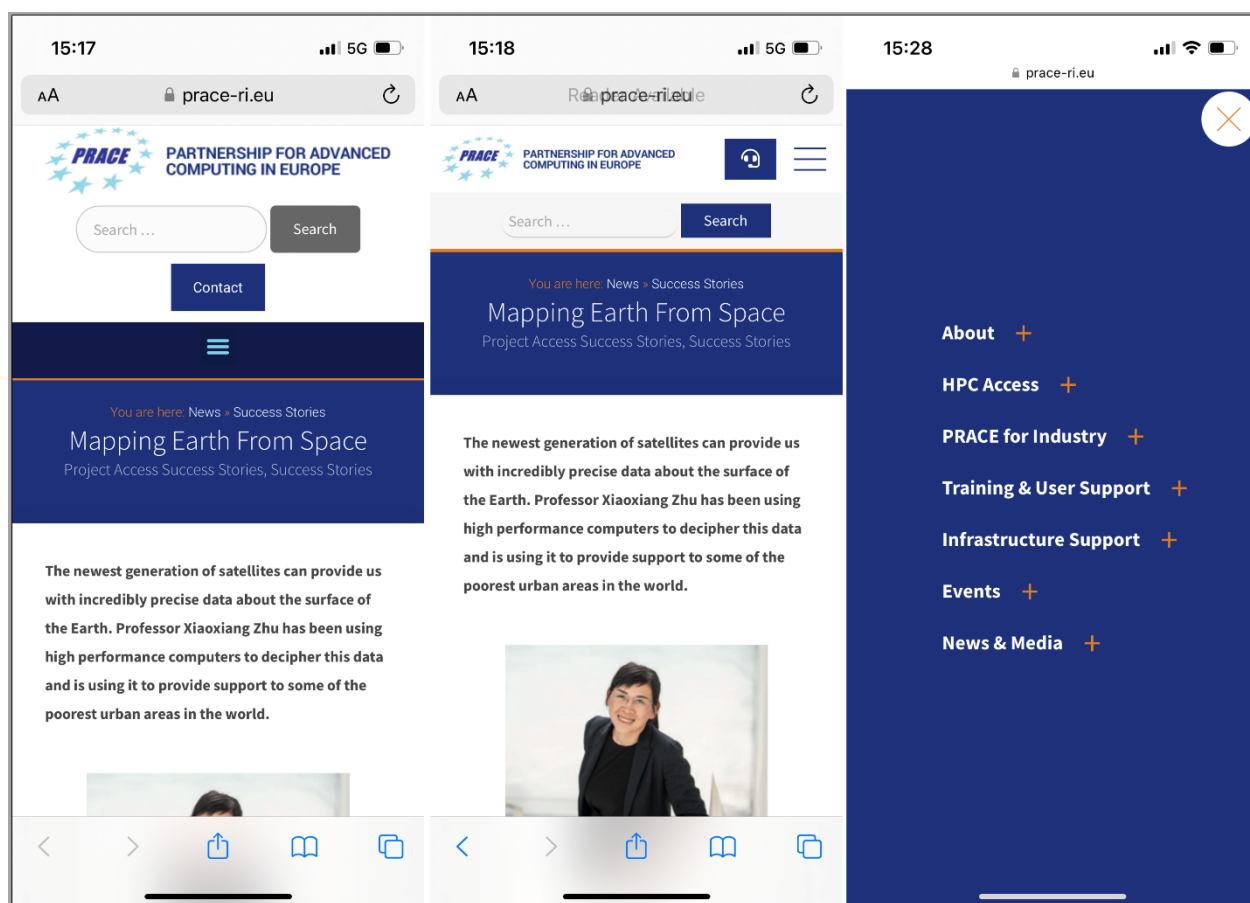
15:17 5G

AA prace-ri.eu

PRACE PARTNERSHIP FOR ADVANCED COMPUTING IN EUROPE

Search …

Search

Contact

You are here: News » Success Stories

Mapping Earth From Space

Project Access Success Stories, Success Stories

The newest generation of satellites can provide us with incredibly precise data about the surface of the Earth. Professor Xiaoxiang Zhu has been using high performance computers to decipher this data and is using it to provide support to some of the poorest urban areas in the world.

15:18 5G

AA prace-ri.eu

PRACE PARTNERSHIP FOR ADVANCED COMPUTING IN EUROPE

Search …

Search

You are here: News » Success Stories

Mapping Earth From Space

Project Access Success Stories, Success Stories

The newest generation of satellites can provide us with incredibly precise data about the surface of the Earth. Professor Xiaoxiang Zhu has been using high performance computers to decipher this data and is using it to provide support to some of the poorest urban areas in the world.

15:28

prace-ri.eu

About +

HPC Access +

PRACE for Industry +

Training & User Support +

Infrastructure Support +

Events +

News & Media +